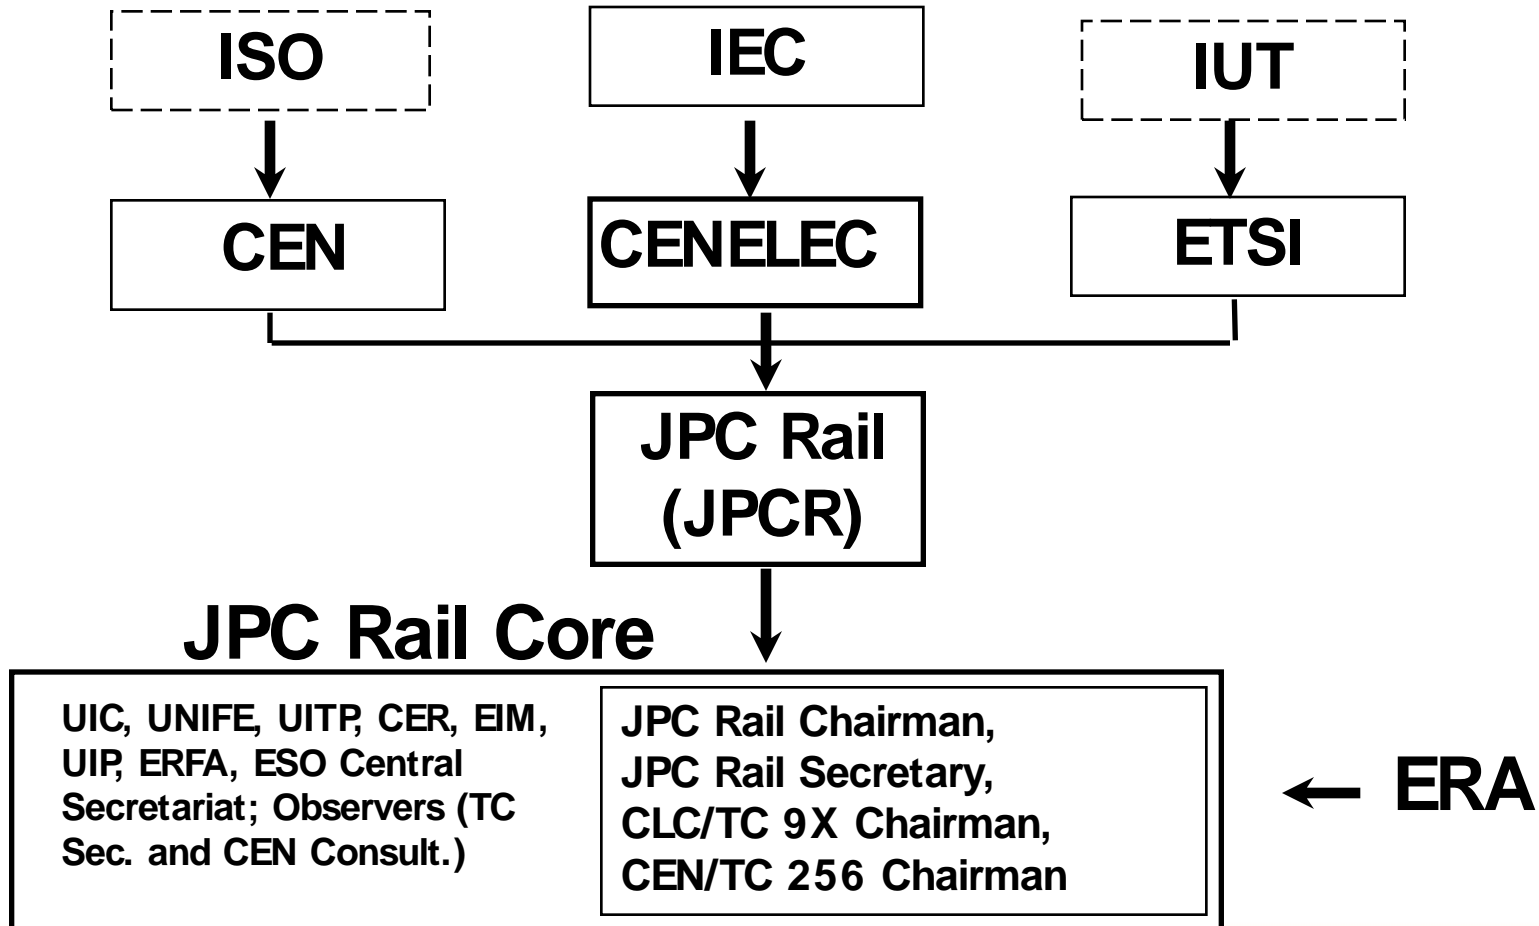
ISO

IEC

IUT

CEN

CENELEC

ETSI

JPC Rail (JPCR)

JPC Rail Core

UIC, UNIFE, UITP, CER, EIM, UIP, ERFA, ESO Central Secretariat; Observers (TC Sec. and CEN Consult.)

JPC Rail Chairman,
JPC Rail Secretary,
CLC/TC 9X Chairman,
CEN/TC 256 Chairman

← ERA